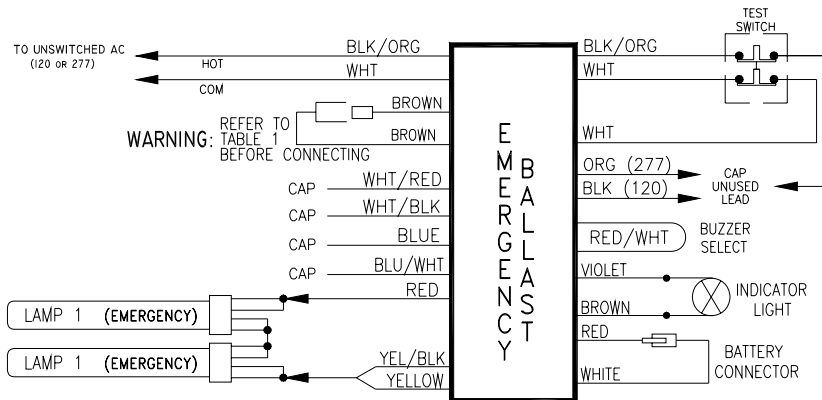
TEST SWITCH

TO UNSWITCHED AC (120 OR 277)

HOT

COM

BLK/ORG

WHT

BLK/ORG

WHT

WARNING: REFER TO TABLE 1 BEFORE CONNECTING

BROWN

BROWN

WHT

EMERGENCY BALLAST

ORG (277)

BLK (120)

CAP UNUSED LEAD

CAP WHT/RED

CAP WHT/BLK

CAP BLUE

CAP BLU/WHT

RED/WHT

BUZZER SELECT

VIOLET

BROWN

INDICATOR LIGHT

RED

LAMP 1 (EMERGENCY)

LAMP 1 (EMERGENCY)

RED

BATTERY CONNECTOR

YEL/BLK

YELLOW

WHITE